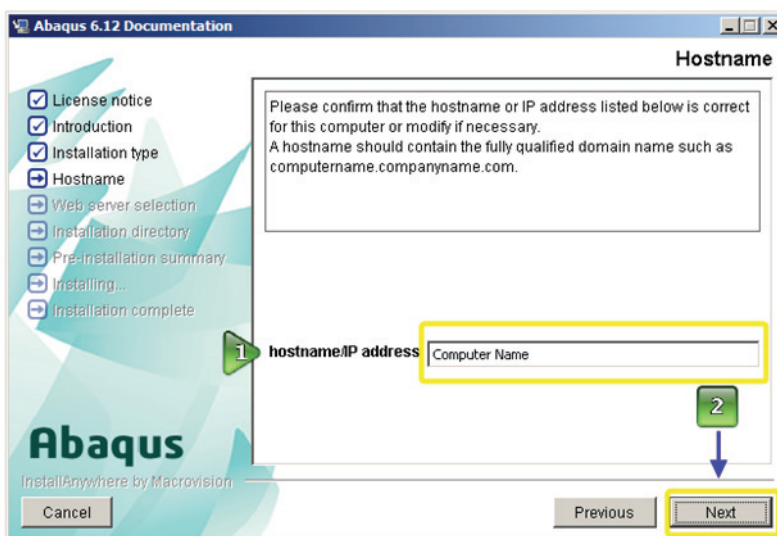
Abaqus 6.12 Documentation

Hostname

License notice
Introduction
Installation type
Hostname
Web server selection
Installation directory
Pre-installation summary
Installing...
Installation complete

Please confirm that the hostname or IP address listed below is correct for this computer or modify if necessary.
A hostname should contain the fully qualified domain name such as computername.companyname.com.

1

hostname/IP address Computer Name

2

Abaqus

InstallAnywhere by Macrovision

Cancel

Previous

Next